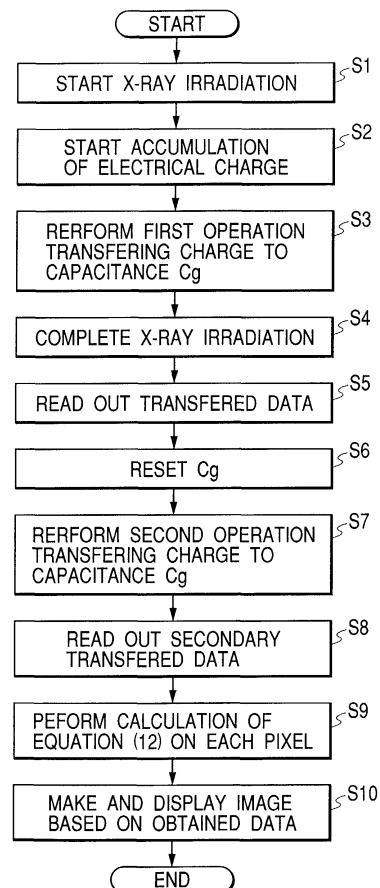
START

START X-RAY IRRADIATION
S1

START ACCUMULATION OF ELECTRICAL CHARGE
S2

RERFORM FIRST OPERATION TRANSFERING CHARGE TO CAPACITANCE Cg
S3

COMPLETE X-RAY IRRADIATION
S4

READ OUT TRANSFERED DATA
S5

RESET Cg
S6

RERFORM SECOND OPERATION TRANSFERING CHARGE TO CAPACITANCE Cg
S7

READ OUT SECONDARY TRANSFERED DATA
S8

PEFORM CALCULATION OF EQUATION (12) ON EACH PIXEL
S9

MAKE AND DISPLAY IMAGE BASED ON OBTAINED DATA
S10

END